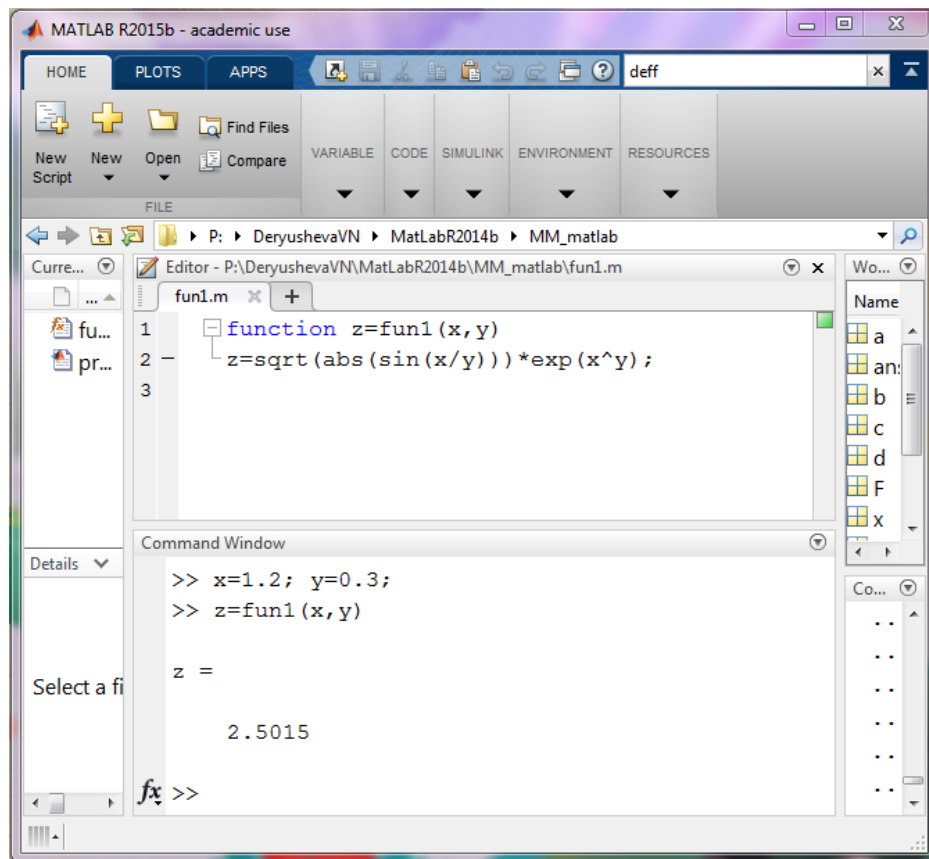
MATLAB R2015b - academic use

HOME PLOTS APPS

deff

New Script New Open Find Files Compare

FILE

VARIABLE CODE SIMULINK ENVIRONMENT RESOURCES

P: ▸ DeryushevaVN ▸ MatLabR2014b ▸ MM_matlab

Curre... Editor - P:\DeryushevaVN\MatLabR2014b\MM_matlab\fun1.m Wo...

fun1.m +

Name

fu...
pr...

1 function z=fun1(x,y)
2 – z=sqrt(abs(sin(x/y)))*exp(x^y);
3

a
an:
b
c
d
F
x

Command Window

Details

>> x=1.2; y=0.3;
>> z=fun1(x,y)

z =

2.5015

Select a fi

Co...

$fx$ >>